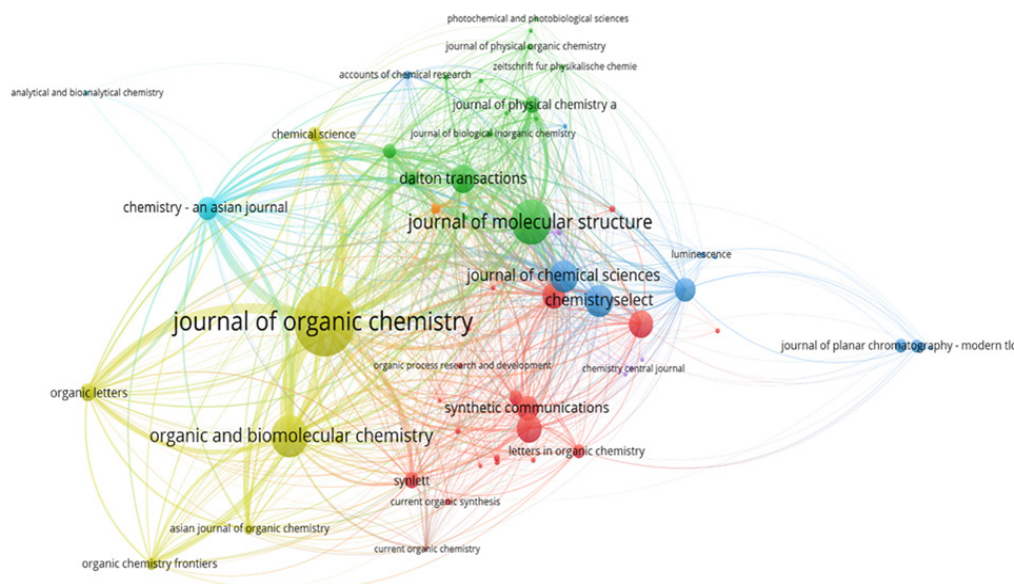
photochemical and photobiological sciences
journal of physical organic chemistry
accounts of chemical research
zeitschrift fur physikalische chemie
analytical and bioanalytical chemistry
journal of physical chemistry a
chemical science
journal of biological inorganic chemistry
dalton transactions
chemistry - an asian journal
journal of molecular structure
luminescence
journal of chemical sciences
chemistryselect
journal of organic chemistry
journal of planar chromatography - modern tl
organic process research and development
chemistry central journal
organic letters
synthetic communications
organic and biomolecular chemistry
letters in organic chemistry
synlett
current organic synthesis
asian journal of organic chemistry
current organic chemistry
organic chemistry frontiers